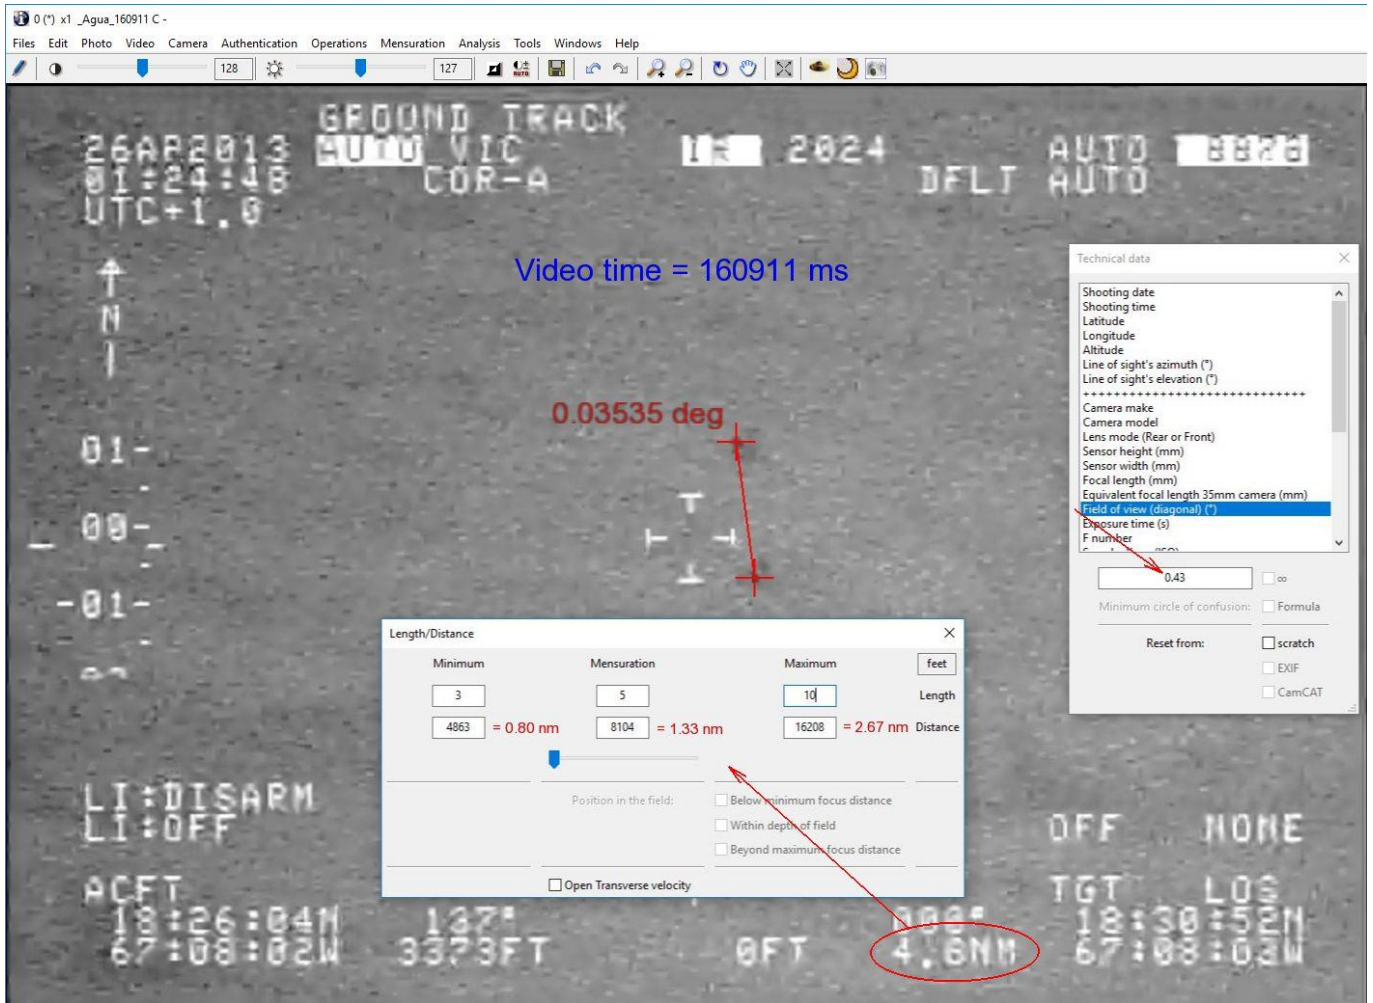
0 (*) x1 _Agua_160911 C -

Files Edit Photo Video Camera Authentication Operations Mensuration Analysis Tools Windows Help

128 127

GROUND TRACK
26APR2013 AUTO VIC 1R 2024 AUTO 8878
01:24:48 COR-A DFLT AUTO
UTC+1.0

Video time = 160911 ms

N

0.03535 deg

01-
00-
-01-

Technical data
Shooting date
Shooting time
Latitude
Longitude
Altitude
Line of sight's azimuth (°)
Line of sight's elevation (°)
++++++++++++++++++++++++++++++
Camera make
Camera model
Lens mode (Rear or Front)
Sensor height (mm)
Sensor width (mm)
Focal length (mm)
Equivalent focal length 35mm camera (mm)
Field of view (diagonal) (°)
Exposure time (s)
F number

0.43 ∞
Minimum circle of confusion: Formula
Reset from: scratch
EXIF
CamCAT

Length/Distance
Minimum Mensuration Maximum feet
3 5 10 Length
4863 = 0.80 nm 8104 = 1.33 nm 16208 = 2.67 nm Distance

Position in the field:
Below minimum focus distance
Within depth of field
Beyond maximum focus distance
Open Transverse velocity

LI:DISARM
LI:OFF OFF NONE
ACFT TGT LOS
18:26:04N 137° 18:30:52N
67:08:02W 3373FT 0FT 4.6NM 67:08:03W